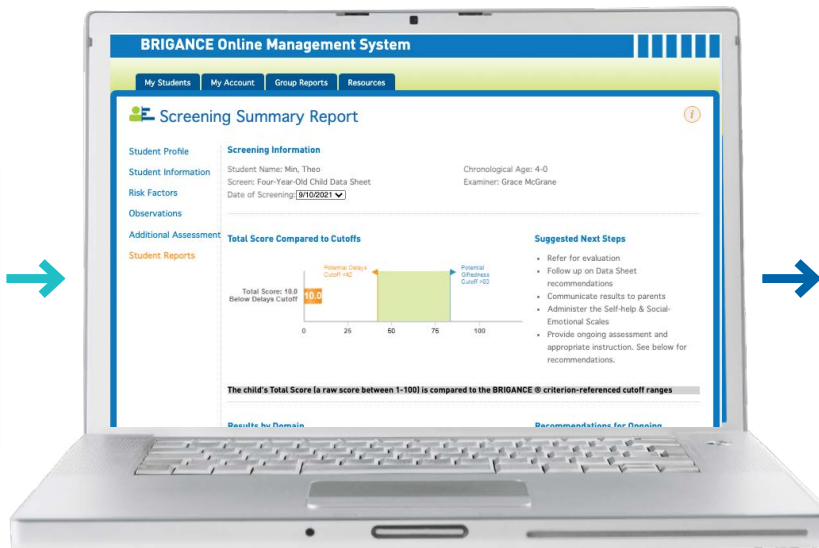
BRIGANCE Online Management System

My Students | My Account | Group Reports | Resources

Screening Summary Report

Student Profile
Student Information
Risk Factors
Observations
Additional Assessment
Student Reports

Screening Information

Student Name: Min, Theo
Screen: Four-Year-Old Child Data Sheet
Date of Screening: 9/10/2021

Chronological Age: 4-0
Examiner: Grace McGrane

Total Score Compared to Cutoffs

Potential Delays Cutoff <42

Potential Giftedness Cutoff >83

Total Score: 10.0
Below Delays Cutoff

10.0

0 25 50 75 100

Suggested Next Steps

- Refer for evaluation
- Follow up on Data Sheet recommendations
- Communicate results to parents
- Administer the Self-help & Social-Emotional Scales
- Provide ongoing assessment and appropriate instruction. See below for recommendations.

The child's Total Score (a raw score between 1-100) is compared to the BRIGANCE ® criterion-referenced cutoff ranges

Results by Domain

Recommendations for Ongoing